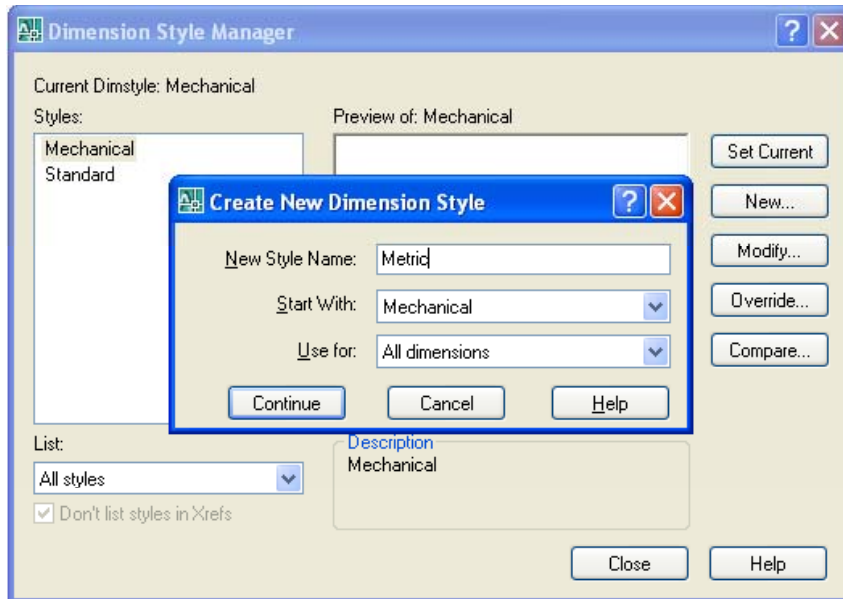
Dimension Style Manager

Current Dimstyle: Mechanical

Styles:

Mechanical
Standard

Preview of: Mechanical

Set Current

New...

Modify...

Override...

Compare...

Create New Dimension Style

New Style Name: Metric

Start With: Mechanical

Use for: All dimensions

Continue

Cancel

Help

List:

All styles

Don't list styles in Xrefs

Description
Mechanical

Close

Help